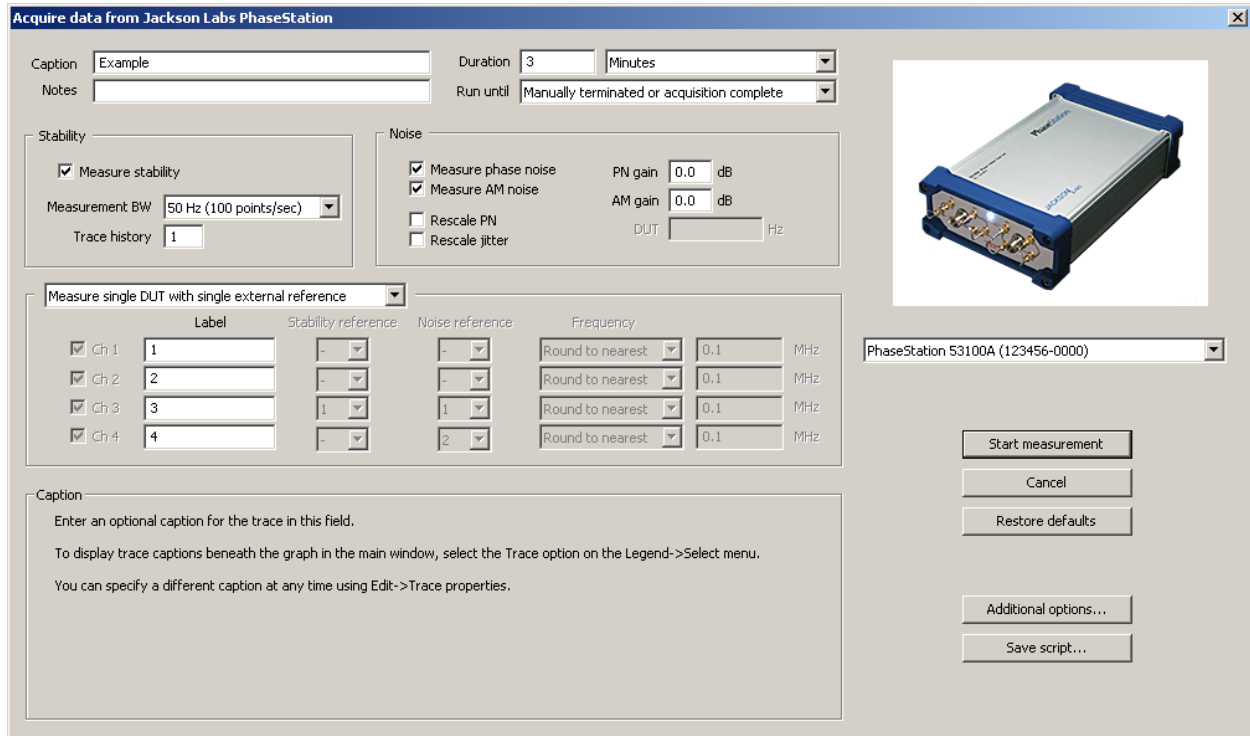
Acquire data from Jackson Labs PhaseStation

Caption Example
Notes

Duration 3 Minutes
Run until Manually terminated or acquisition complete

Stability
Measure stability
Measurement BW 50 Hz (100 points/sec)
Trace history 1

Noise
Measure phase noise
Measure AM noise
Rescale PN
Rescale jitter
PN gain 0.0 dB
AM gain 0.0 dB
DUT Hz

Measure single DUT with single external reference

| | Label | Stability reference | Noise reference | Frequency | | |
|---|---|---|---|---|---|---|
| Ch 1 | 1 | - | - | Round to nearest | 0.1 | MHz |
| Ch 2 | 2 | - | - | Round to nearest | 0.1 | MHz |
| Ch 3 | 3 | 1 | 1 | Round to nearest | 0.1 | MHz |
| Ch 4 | 4 | - | 2 | Round to nearest | 0.1 | MHz |

Caption
Enter an optional caption for the trace in this field.

To display trace captions beneath the graph in the main window, select the Trace option on the Legend->Select menu.

You can specify a different caption at any time using Edit->Trace properties.

PhaseStation 53100A (123456-0000)

Start measurement
Cancel
Restore defaults
Additional options...
Save script...